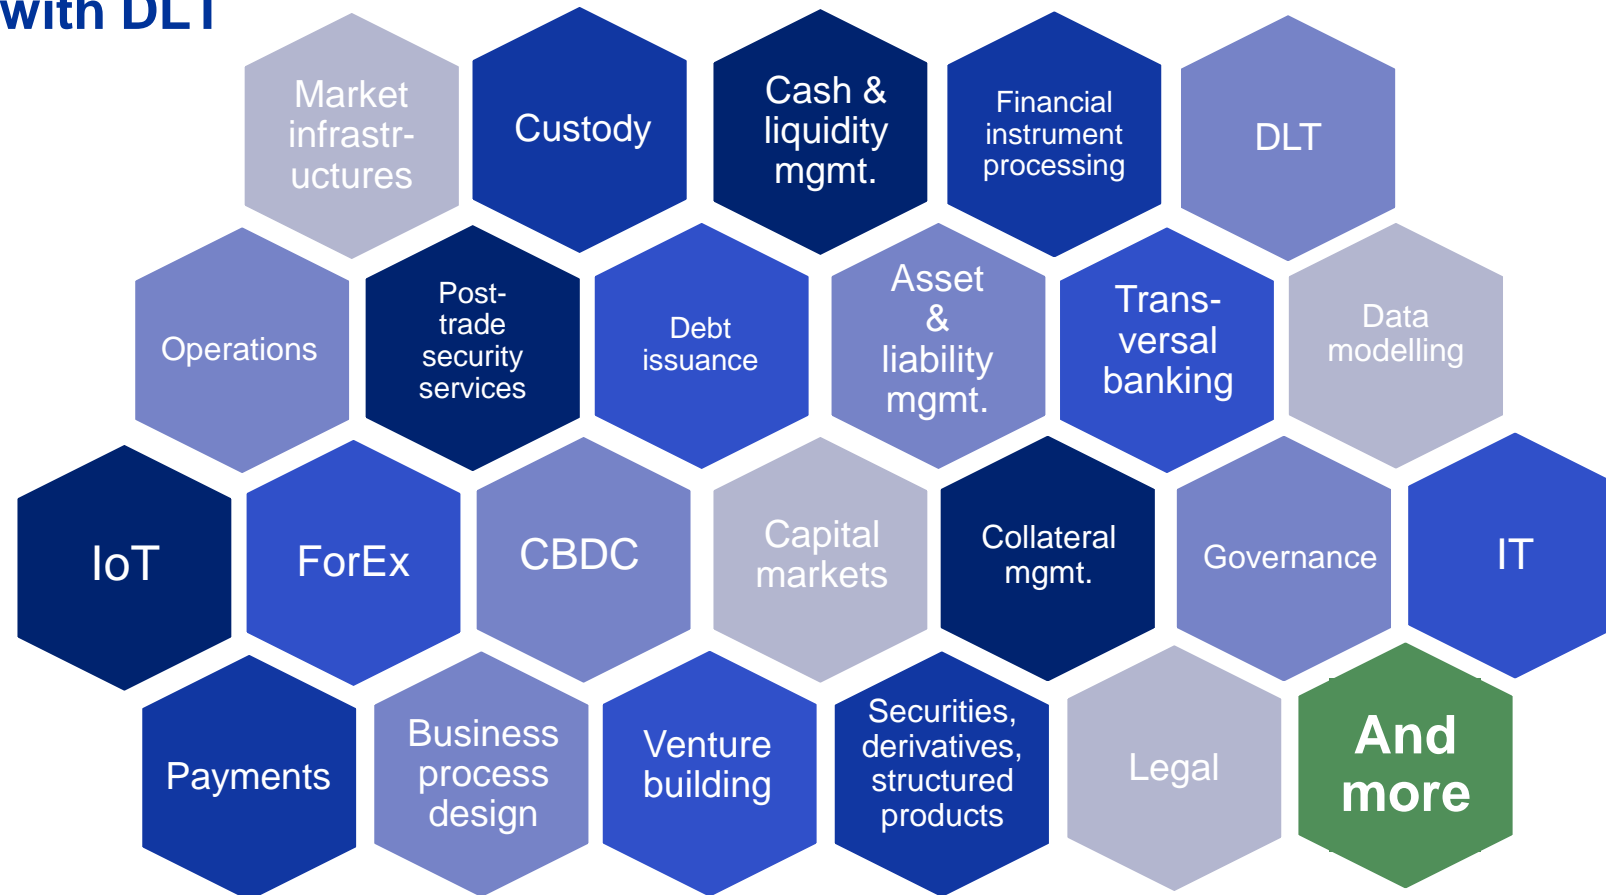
with DLT

Market infrastructures

Custody

Cash & liquidity mgmt.

Financial instrument processing

DLT

Operations

Post-trade security services

Debt issuance

Asset & liability mgmt.

Transversal banking

Data modelling

IoT

ForEx

CBDC

Capital markets

Collateral mgmt.

Governance

IT

Payments

Business process design

Venture building

Securities, derivatives, structured products

Legal

And more